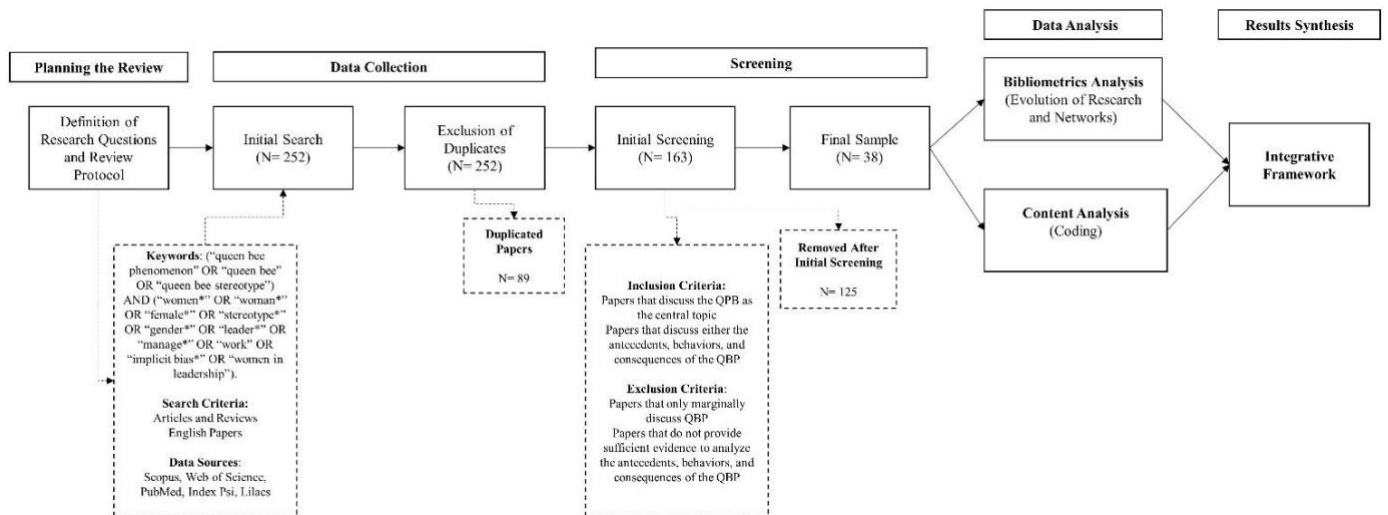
Planning the Review

Data Collection

Screening

Data Analysis

Results Synthesis

Definition of Research Questions and Review Protocol

Initial Search (N= 252)

Exclusion of Duplicates (N= 252)

Initial Screening (N= 163)

Final Sample (N= 38)

Bibliometrics Analysis (Evolution of Research and Networks)

Content Analysis (Coding)

Integrative Framework

Keywords: ("queen bee phenomenon" OR "queen bee" OR "queen bee stereotype") AND ("women*" OR "woman*" OR "female*" OR "stereotype*" OR "gender*" OR "leader*" OR "manage*" OR "work" OR "implicit bias*" OR "women in leadership").

Search Criteria:
Articles and Reviews
English Papers

Data Sources:
Scopus, Web of Science, PubMed, Index Psi, Lilacs

Duplicated Papers

N= 89

Inclusion Criteria:
Papers that discuss the QPB as the central topic
Papers that discuss either the antecedents, behaviors, and consequences of the QBP

Exclusion Criteria:
Papers that only marginally discuss QBP
Papers that do not provide sufficient evidence to analyze the antecedents, behaviors, and consequences of the QBP

Removed After Initial Screening

N= 125